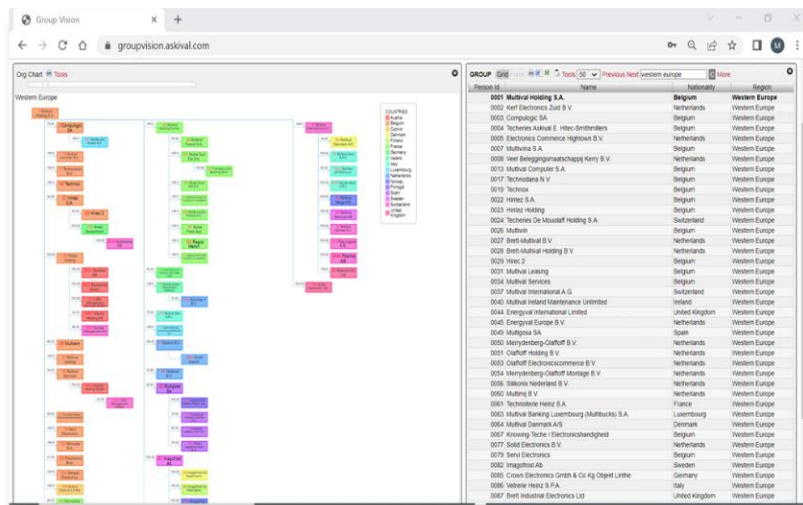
Group Vision
groupvision.askival.com

Org Chart Tools

Western Europe

Compulogic
Multivival
Technox
Hiniez
Hiniez 2
Multivum
Mulgosa
Imagofrost

GROUP Grid Tools 50 Previous Next western europe More

| Person Id | Name | Nationality | Region |
|---|---|---|---|
| 0001 | Multival Holding S.A. | Belgium | Western Europe |
| 0002 | Kerf Electronics Zuid B.V. | Netherlands | Western Europe |
| 0003 | Compulogic SA | Belgium | Western Europe |
| 0004 | Techeries Askival E. Hitec-Smithmillers | Belgium | Western Europe |
| 0005 | Electronics Commerce Hightown B.V. | Netherlands | Western Europe |
| 0007 | Multivima S.A. | Belgium | Western Europe |
| 0008 | Veel Beleggingsmaatschappij Kerry B.V. | Netherlands | Western Europe |
| 0013 | Multival Computer S.A. | Belgium | Western Europe |
| 0017 | Technodiana N.V. | Belgium | Western Europe |
| 0019 | Technox | Belgium | Western Europe |
| 0022 | Hiniez S.A. | Belgium | Western Europe |
| 0023 | Hiniez Holding | Belgium | Western Europe |
| 0024 | Techeries De Mousaff Holding S.A. | Switzerland | Western Europe |
| 0026 | Multivim | Belgium | Western Europe |
| 0027 | Brett-Multival B.V. | Netherlands | Western Europe |
| 0028 | Brett-Multival Holding B.V. | Netherlands | Western Europe |
| 0029 | Hiniez 2 | Belgium | Western Europe |
| 0031 | Multival Leasing | Belgium | Western Europe |
| 0034 | Multival Services | Belgium | Western Europe |
| 0037 | Multival International A.G. | Switzerland | Western Europe |
| 0040 | Multival Ireland Maintenance Unlimited | Ireland | Western Europe |
| 0044 | Energyval International Limited | United Kingdom | Western Europe |
| 0045 | Energyval Europe B.V. | Netherlands | Western Europe |
| 0049 | Multigosa SA | Spain | Western Europe |
| 0050 | Merrydenberg-Olaffoff B.V. | Netherlands | Western Europe |
| 0051 | Olaffoff Holding B.V. | Netherlands | Western Europe |
| 0053 | Olaffoff Electronicscommerce B.V. | Netherlands | Western Europe |
| 0054 | Merrydenberg-Olaffoff Montage B.V. | Netherlands | Western Europe |
| 0056 | Silikonix Nederland B.V. | Netherlands | Western Europe |
| 0060 | Multimij B.V. | Netherlands | Western Europe |
| 0061 | Technoterie Heinz S.A. | France | Western Europe |
| 0063 | Multival Banking Luxembourg (Multibucks) S.A. | Luxembourg | Western Europe |
| 0064 | Multival Danmark A/S | Denmark | Western Europe |
| 0067 | Knowing-Teche / Electronicshandigheid | Belgium | Western Europe |
| 0077 | Solid Electronics B.V. | Netherlands | Western Europe |
| 0079 | Servi Electronics | Belgium | Western Europe |
| 0082 | Imagofrost Ab | Sweden | Western Europe |
| 0085 | Crown Electronics Gmbh & Co Kg Objekt Linthe | Germany | Western Europe |
| 0086 | Vetrerie Heinz S.P.A. | Italy | Western Europe |
| 0087 | Brett Industrial Electronics Ltd | United Kingdom | Western Europe |